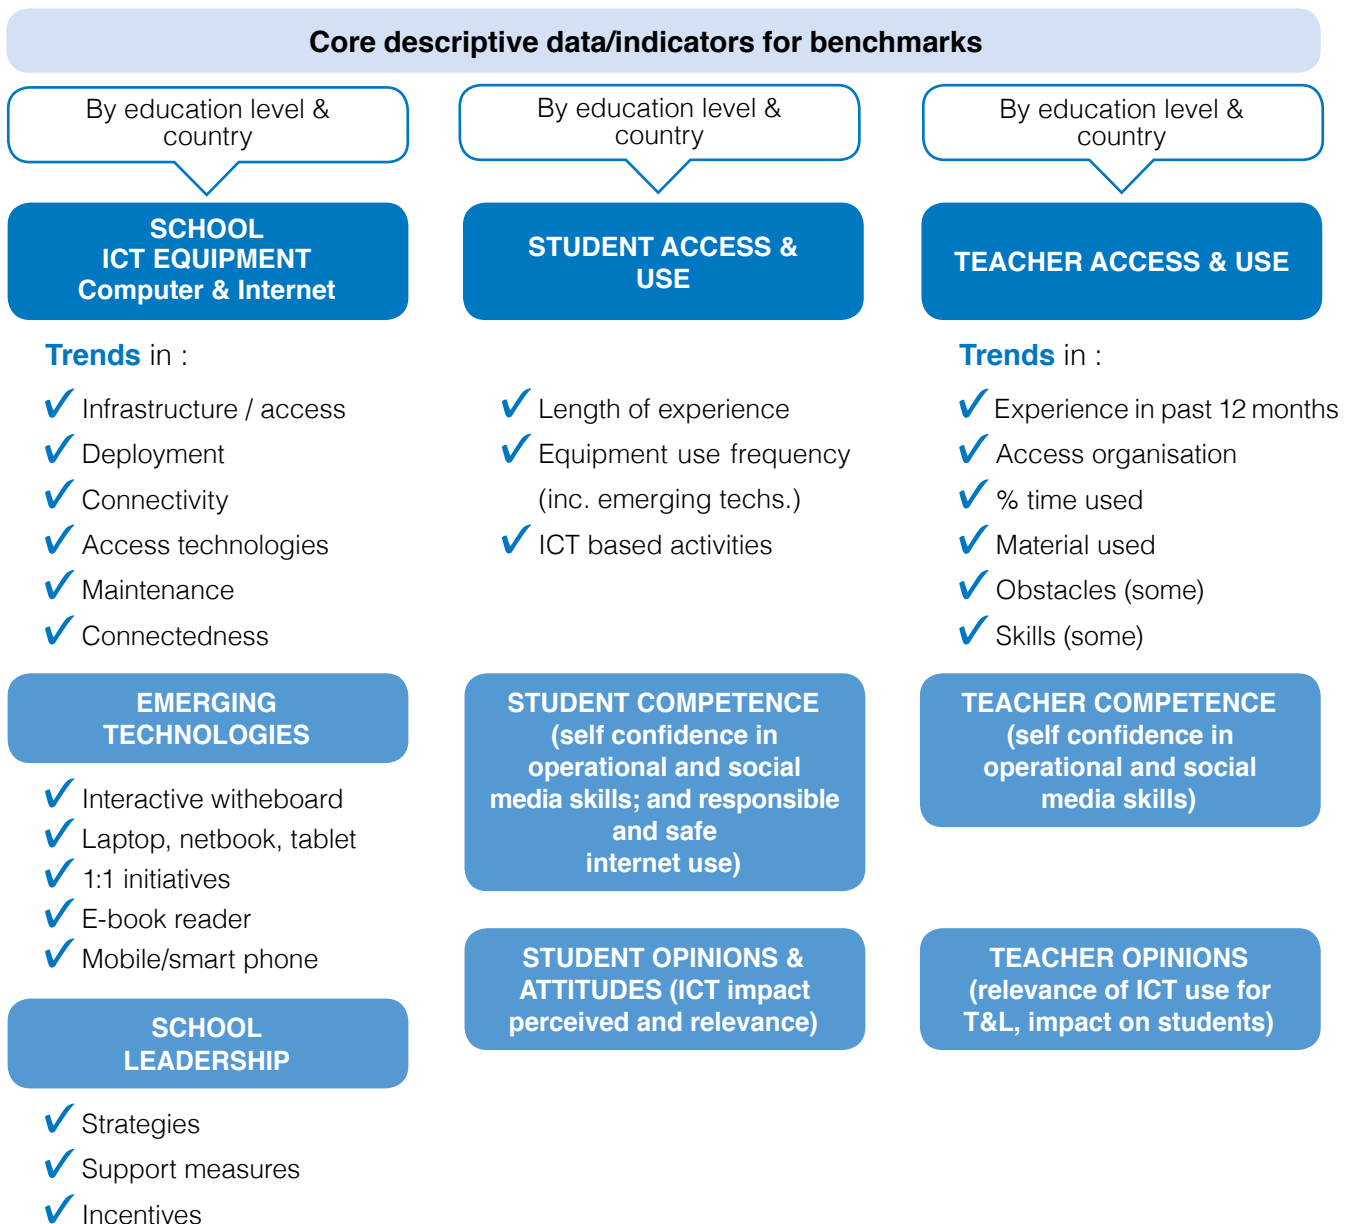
Core descriptive data/indicators for benchmarks

By education level & country

SCHOOL ICT EQUIPMENT Computer & Internet

Trends in :

✓ Infrastructure / access
✓ Deployment
✓ Connectivity
✓ Access technologies
✓ Maintenance
✓ Connectedness

EMERGING TECHNOLOGIES

✓ Interactive witheboard
✓ Laptop, netbook, tablet
✓ 1:1 initiatives
✓ E-book reader
✓ Mobile/smart phone

SCHOOL LEADERSHIP

✓ Strategies
✓ Support measures
✓ Incentives

By education level & country

STUDENT ACCESS & USE

✓ Length of experience
✓ Equipment use frequency (inc. emerging techs.)
✓ ICT based activities

STUDENT COMPETENCE (self confidence in operational and social media skills; and responsible and safe internet use)

STUDENT OPINIONS & ATTITUDES (ICT impact perceived and relevance)

By education level & country

TEACHER ACCESS & USE

Trends in :

✓ Experience in past 12 months
✓ Access organisation
✓ % time used
✓ Material used
✓ Obstacles (some)
✓ Skills (some)

TEACHER COMPETENCE (self confidence in operational and social media skills)

TEACHER OPINIONS (relevance of ICT use for T&L, impact on students)